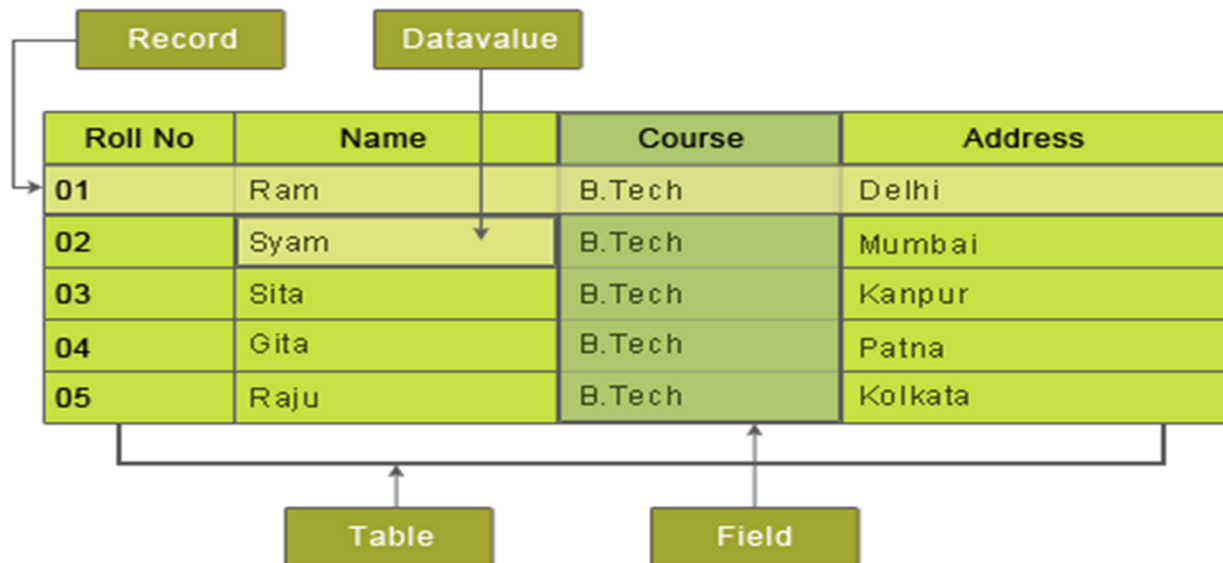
Record

Datavalue

| Roll No | Name | Course | Address |
|---|---|---|---|
| 01 | Ram | B.Tech | Delhi |
| 02 | Syam | B.Tech | Mumbai |
| 03 | Sita | B.Tech | Kanpur |
| 04 | Gita | B.Tech | Patna |
| 05 | Raju | B.Tech | Kolkata |

Table

Field